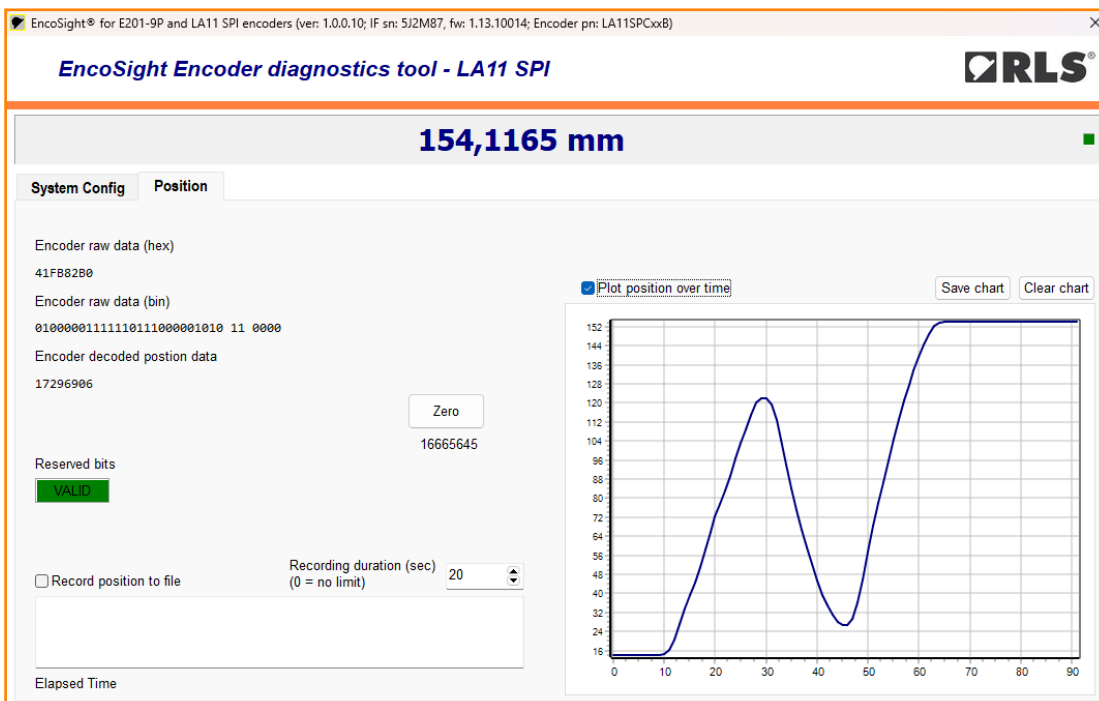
EncoSight® for E201-9P and LA11 SPI encoders (ver: 1.0.0.10; IF sn: 5J2M87, fw: 1.13.10014; Encoder pn: LA11SPCxxB)

×

EncoSight Encoder diagnostics tool - LA11 SPI

RLS®

154,1165 mm

System Config

Position

Encoder raw data (hex)

41FB82B0

Encoder raw data (bin)

0100000111111011100000101011 0000

Encoder decoded postion data

17296906

Zero

16665645

Reserved bits

VALID

Record position to file

Recording duration (sec)
(0 = no limit)

20

Elapsed Time

Plot position over time

Save chart

Clear chart

152
144
136
128
120
112
104
96
88
80
72
64
56
48
40
32
24
16

0
10
20
30
40
50
60
70
80
90